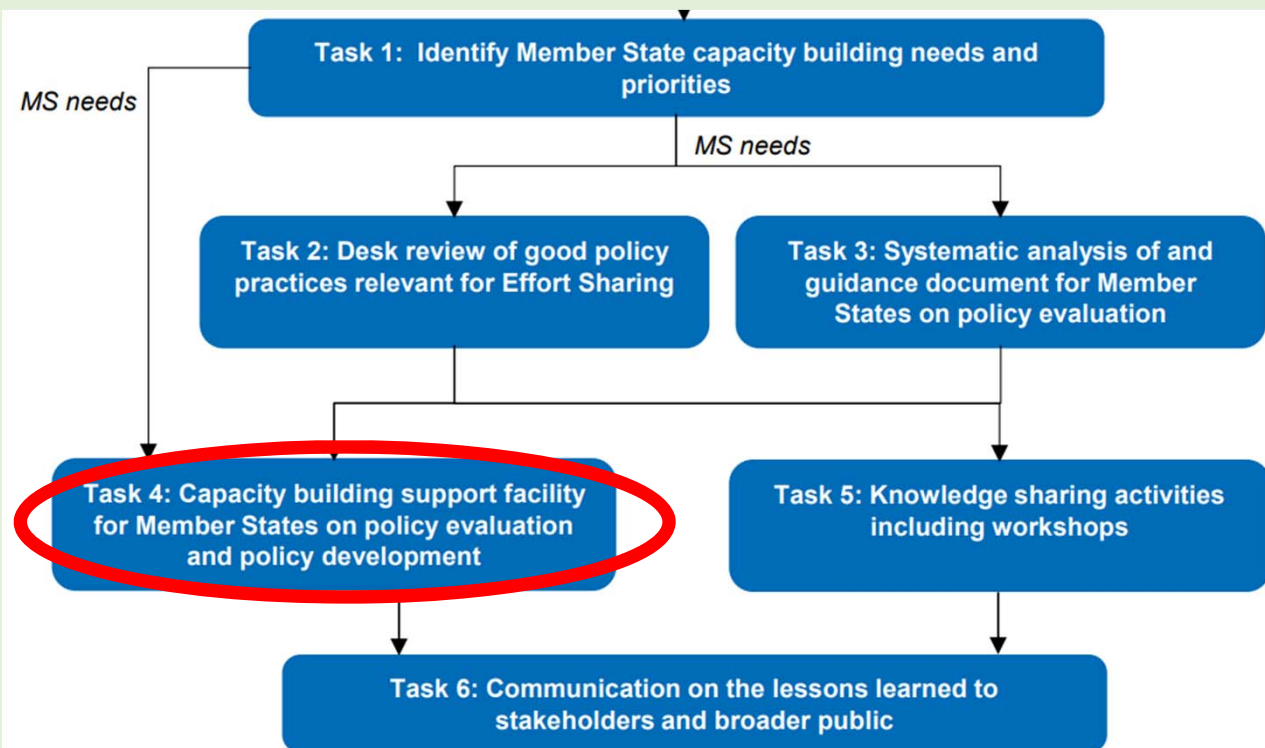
Task 1: Identify Member State capacity building needs and priorities

MS needs

MS needs

Task 2: Desk review of good policy practices relevant for Effort Sharing

Task 3: Systematic analysis of and guidance document for Member States on policy evaluation

Task 4: Capacity building support facility for Member States on policy evaluation and policy development

Task 5: Knowledge sharing activities including workshops

Task 6: Communication on the lessons learned to stakeholders and broader public